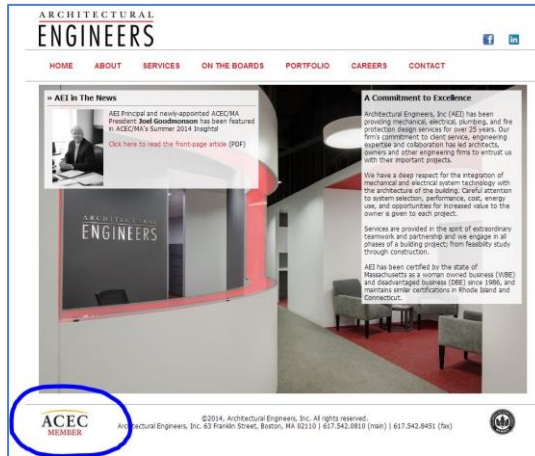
ARCHITECTURAL
ENGINEERS

HOME ABOUT SERVICES ON THE BOARDS PORTFOLIO CAREERS CONTACT

» AEI in The News

AEI Principal and newly-appointed ACEC/MA President Joel Goodmonson has been featured in ACEC/MA's Summer 2014 Insights!

Click here to read the front-page article (PDF)

A Commitment to Excellence

Architectural Engineers, Inc (AEI) has been providing mechanical, electrical, plumbing, and fire protection design services for over 25 years. Our firm's commitment to client service, engineering expertise and collaboration has led architects, owners and other engineering firms to entrust us with their important projects.

We have a deep respect for the integration of mechanical and electrical system technology with the architecture of the building. Careful attention to system selection, performance, cost, energy use, and opportunities for increased value to the owner is given to each project.

Services are provided in the spirit of extraordinary teamwork and partnership and we engage in all phases of a building project; from feasibility study through construction.

AEI has been certified by the state of Massachusetts as a women owned business (WBE) and disadvantaged business (DBE) since 1986, and maintains similar certifications in Rhode Island and Connecticut.

ARCHITECTURAL
ENGINEERS

ACEC
MEMBER

©2014, Architectural Engineers, Inc. All rights reserved.
Architectural Engineers, Inc. 63 Franklin Street, Boston, MA 02110 | 617.542.0810 (main) | 617.542.8451 (fax)